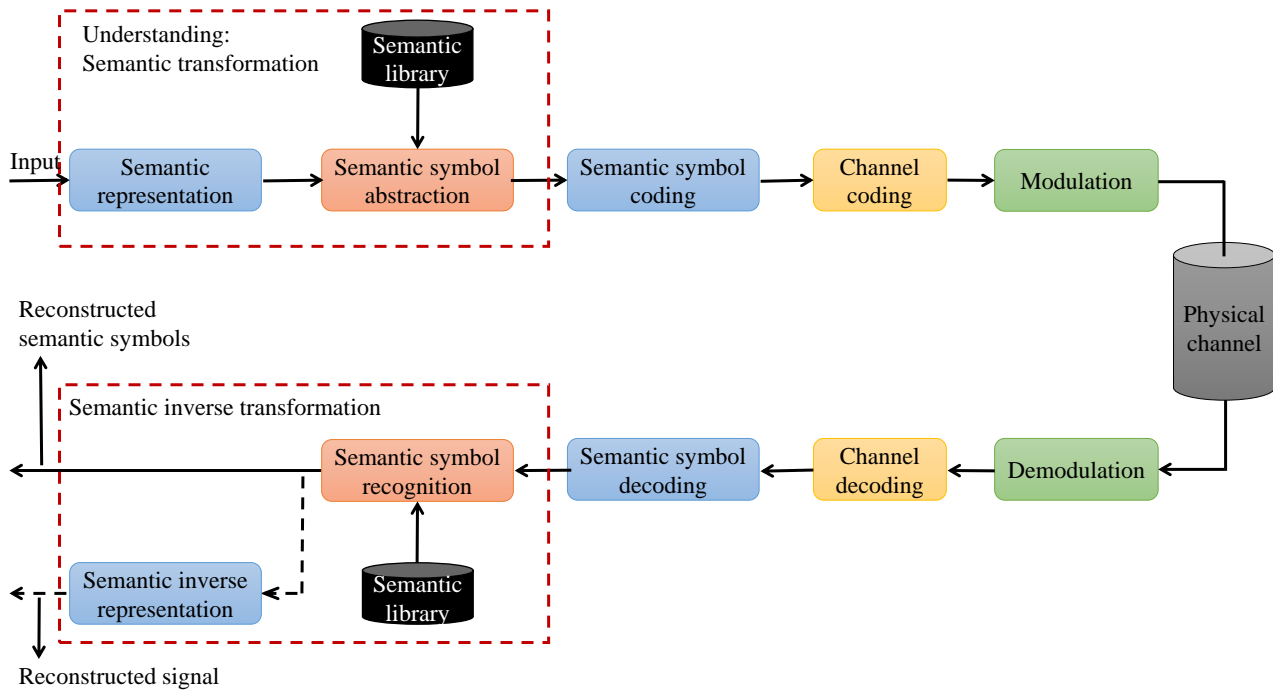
Understanding:
Semantic transformation

Semantic library

Input

Semantic representation

Semantic symbol abstraction

Semantic symbol coding

Channel coding

Modulation

Physical channel

Reconstructed semantic symbols

Semantic inverse transformation

Semantic symbol recognition

Semantic symbol decoding

Channel decoding

Demodulation

Semantic inverse representation

Semantic library

Reconstructed signal